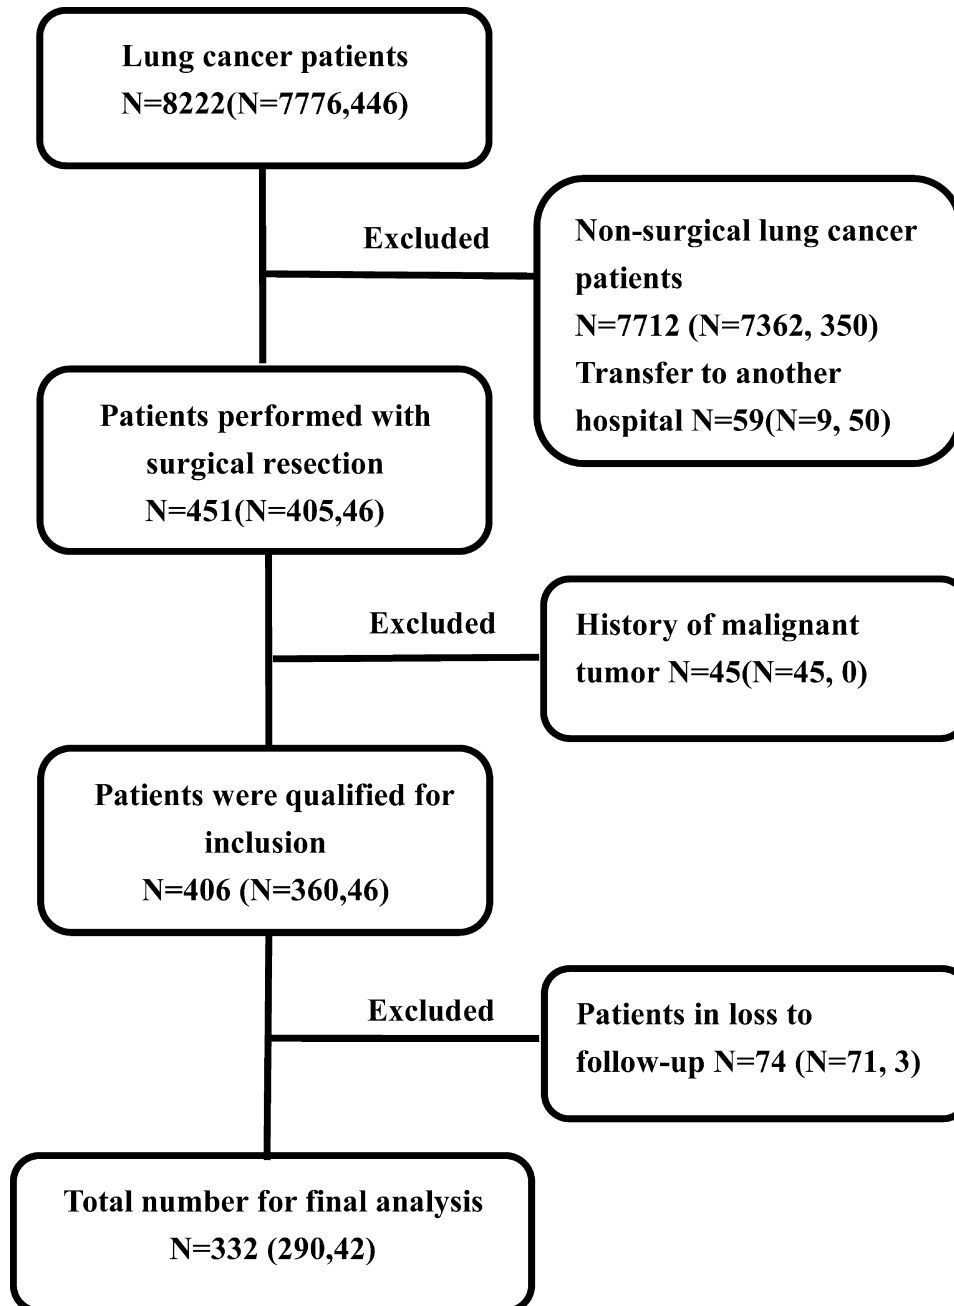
Lung cancer patients
N=8222(N=7776,446)

Excluded

Non-surgical lung cancer patients
N=7712 (N=7362, 350)
Transfer to another hospital N=59(N=9, 50)

Patients performed with surgical resection
N=451(N=405,46)

Excluded

History of malignant tumor N=45(N=45, 0)

Patients were qualified for inclusion
N=406 (N=360,46)

Excluded

Patients in loss to follow-up N=74 (N=71, 3)

Total number for final analysis
N=332 (290,42)